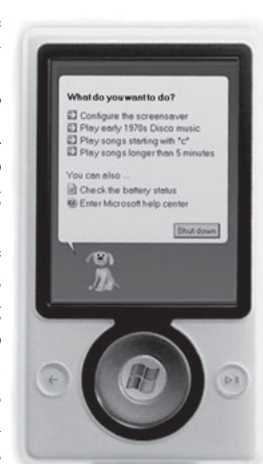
What do you want to do?

Configure the screensaver
Play early 1970s Disco music
Play songs starting with "c"
Play songs longer than 5 minutes

You can also ...
Check the battery status
Enter Microsoft help center

Shut down